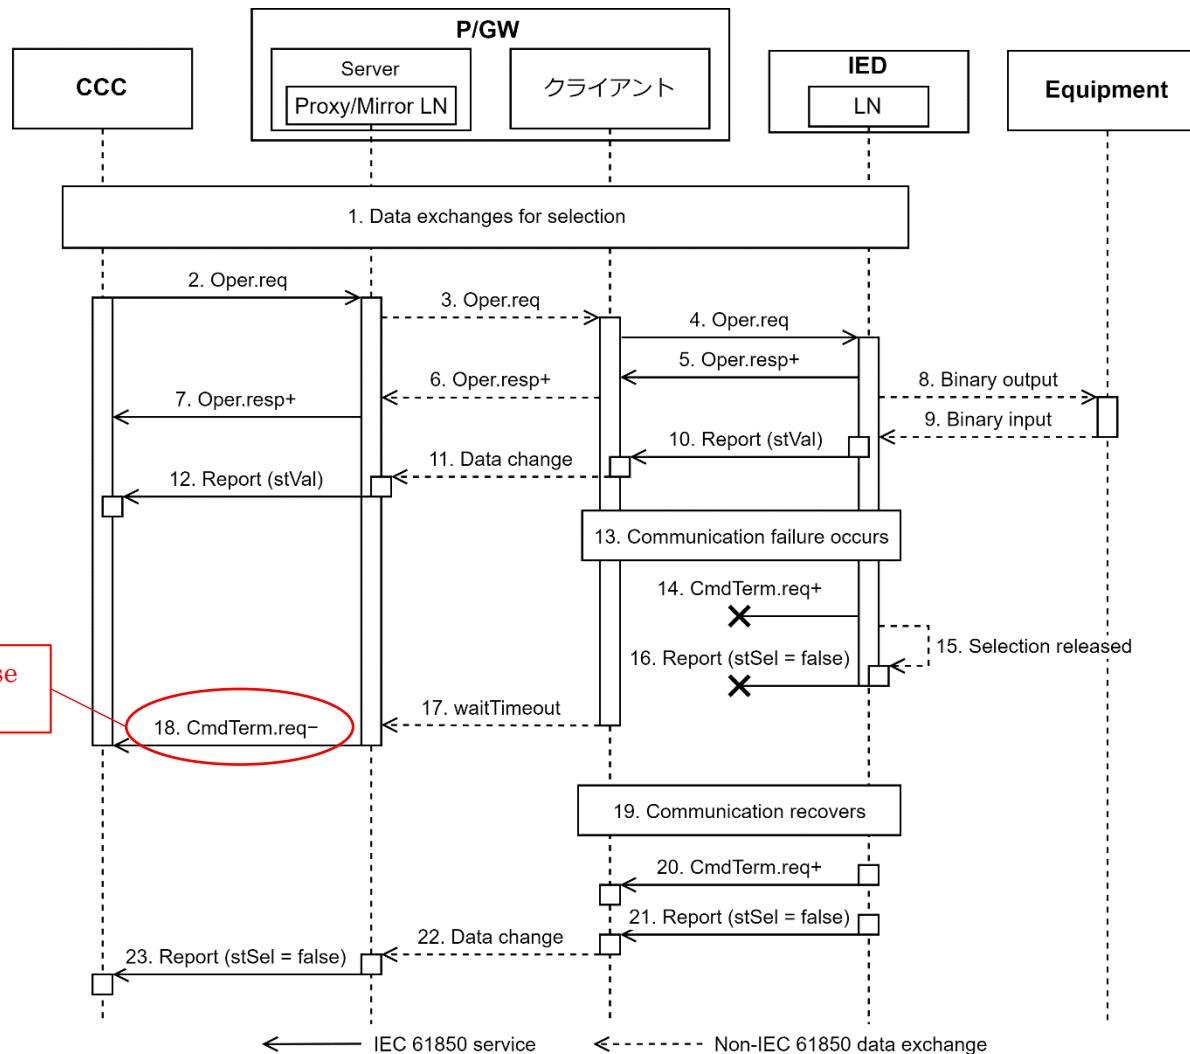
P/GW

CCC

Server

Proxy/Mirror LN

クライアント

IED

LN

Equipment

1. Data exchanges for selection

2. Oper.req

3. Oper.req

4. Oper.req

5. Oper.resp+

6. Oper.resp+

7. Oper.resp+

8. Binary output

9. Binary input

10. Report (stVal)

11. Data change

12. Report (stVal)

13. Communication failure occurs

14. CmdTerm.req+

15. Selection released

16. Report (stSel = false)

se

17. waitTimeout

18. CmdTerm.req−

19. Communication recovers

20. CmdTerm.req+

21. Report (stSel = false)

22. Data change

23. Report (stSel = false)

IEC 61850 service

Non-IEC 61850 data exchange